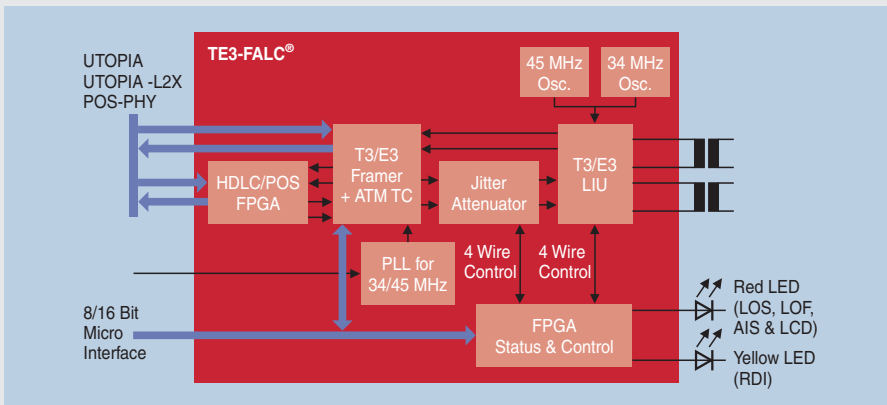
UTOPIA
UTOPIA -L2X
POS-PHY

TE3-FALC®

45 MHz Osc.

34 MHz Osc.

T3/E3 Framer + ATM TC

HDLC/POS FPGA

Jitter Attenuator

T3/E3 LIU

PLL for 34/45 MHz

4 Wire Control

4 Wire Control

8/16 Bit Micro Interface

FPGA Status & Control

Red LED (LOS, LOF, AIS & LCD)

Yellow LED (RDI)